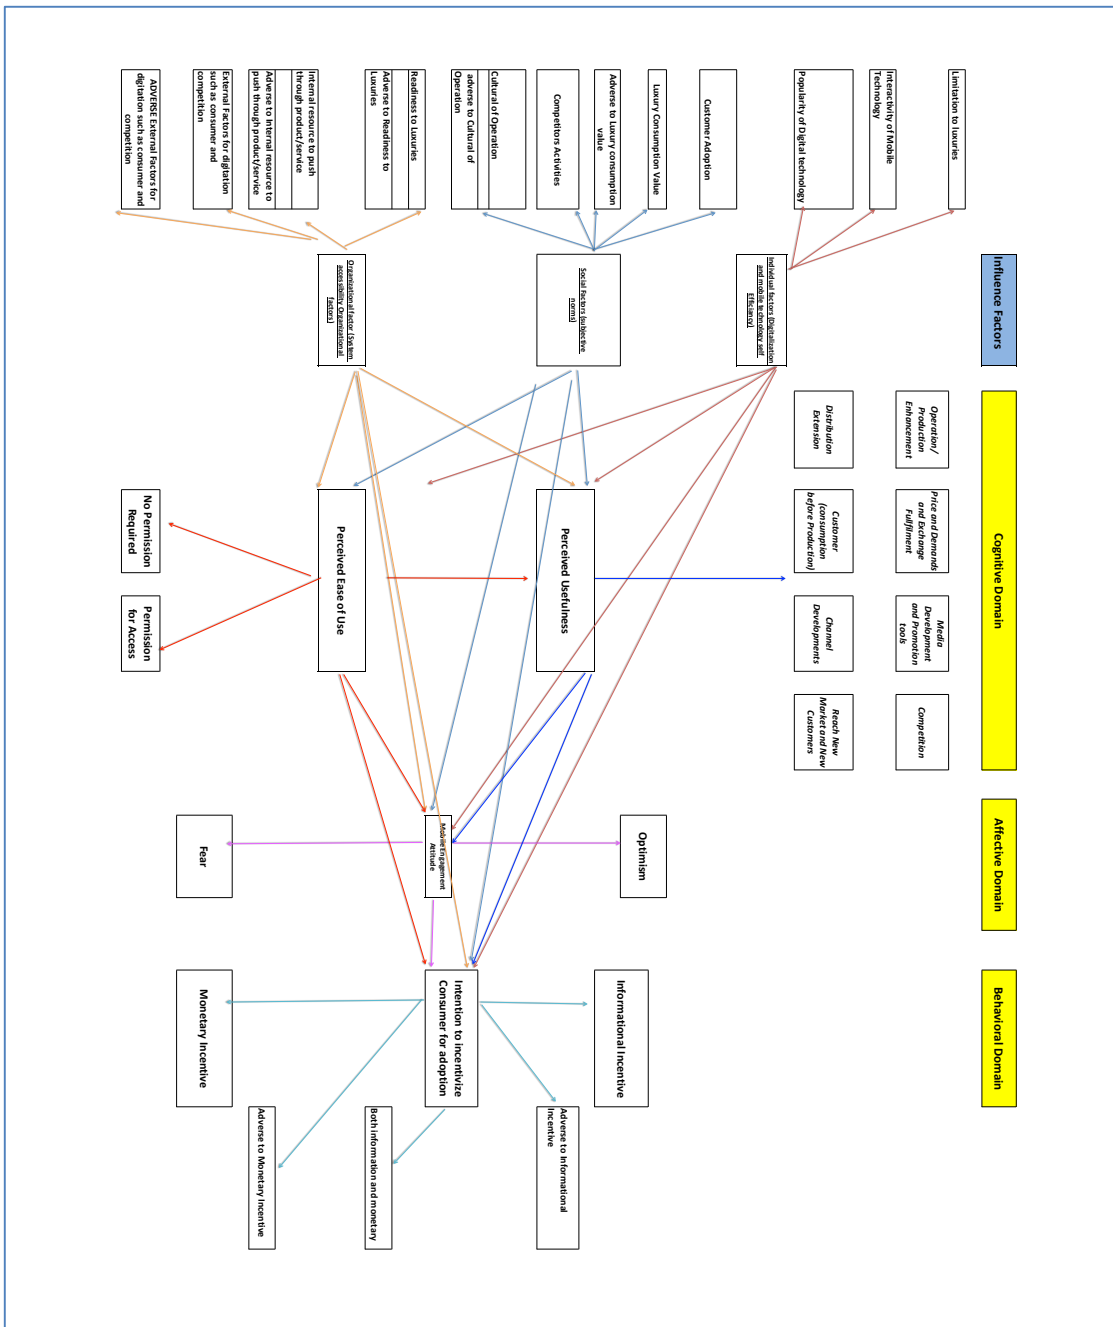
Influence Factors

Cognitive Domain

Affective Domain

Behavioral Domain

Limitation to luxuries

Interactivity of Mobile Technology

Popularity of Digital technology

Customer Adoption

Luxury Consumption Value

Adverse to Luxury consumption value

Competitors Activities

Cultural of Operation

adverse to Cultural of Operation

Readiness to Luxuries

Adverse to Readiness to Luxuries

Internal resource to push through product/service

Adverse to Internal resource to push through product/service

External Factors for digitation such as consumer and competition

ADVERSE External Factors for digitation such as consumer and competition

Individual factors (Digitalization and mobile technology self efficiency)

Social Factors (subjective norms)

Organizational factor (System accessibility, Organizational factors)

Operation/ Production Enhancement

Distribution Extension

Price and Demands and Exchange Fulfillment

Customer (consumption before Production)

Media Development and Promotion tools

Channel Developments

Competition

Reach New Market and New Customers

Perceived Usefulness

Perceived Ease of Use

No Permission Required

Permission for Access

Optimism

Mobile Engagement Attitude

Fear

Informational Incentive

Intention to incentivize Consumer for adoption

Monetary Incentive

Adverse to Informational Incentive

Both information and monetary

Adverse to Monetary Incentive